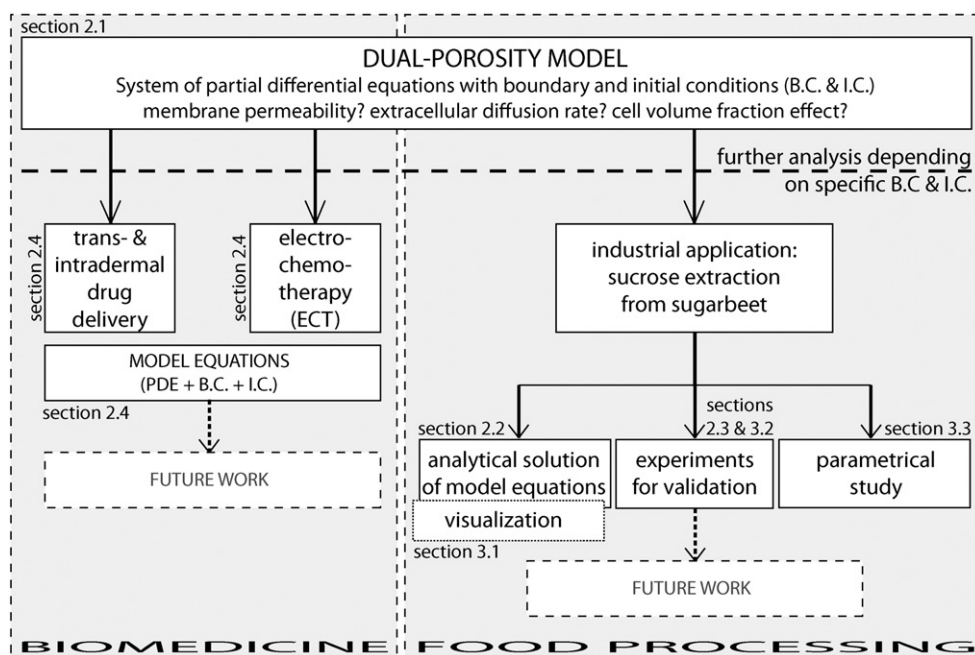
section 2.1

DUAL-POROSITY MODEL

System of partial differential equations with boundary and initial conditions (B.C. & I.C.)
membrane permeability? extracellular diffusion rate? cell volume fraction effect?

further analysis depending on specific B.C & I.C.

section 2.4

trans- & intradermal drug delivery

section 2.4

electro-chemo-therapy (ECT)

industrial application: sucrose extraction from sugarbeet

MODEL EQUATIONS (PDE + B.C. + I.C.)

section 2.4

FUTURE WORK

sections 2.3 & 3.2

section 2.2

analytical solution of model equations

visualization

section 3.1

experiments for validation

section 3.3

parametrical study

FUTURE WORK

BIOMEDICINE

FOOD PROCESSING